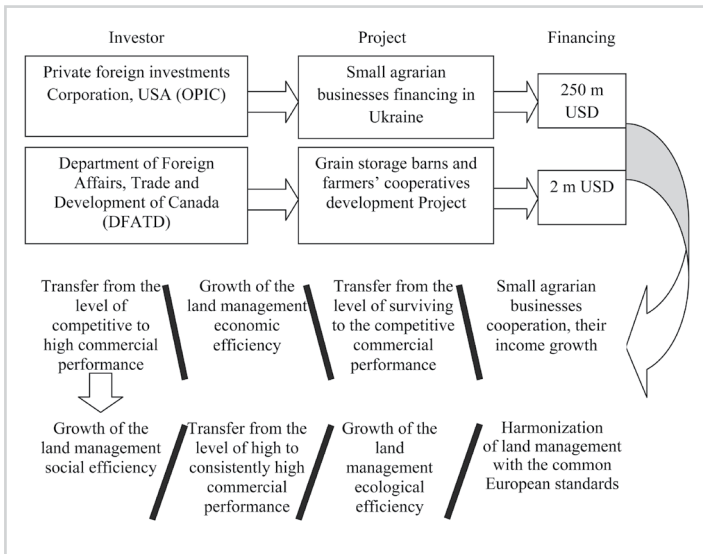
Investor

Project

Financing

Private foreign investments Corporation, USA (OPIC)

Small agrarian businesses financing in Ukraine

250 m USD

Department of Foreign Affairs, Trade and Development of Canada (DFATD)

Grain storage barns and farmers' cooperatives development Project

2 m USD

Transfer from the level of competitive to high commercial performance

Growth of the land management economic efficiency

Transfer from the level of surviving to the competitive commercial performance

Small agrarian businesses cooperation, their income growth

Growth of the land management social efficiency

Transfer from the level of high to consistently high commercial performance

Growth of the land management ecological efficiency

Harmonization of land management with the common European standards